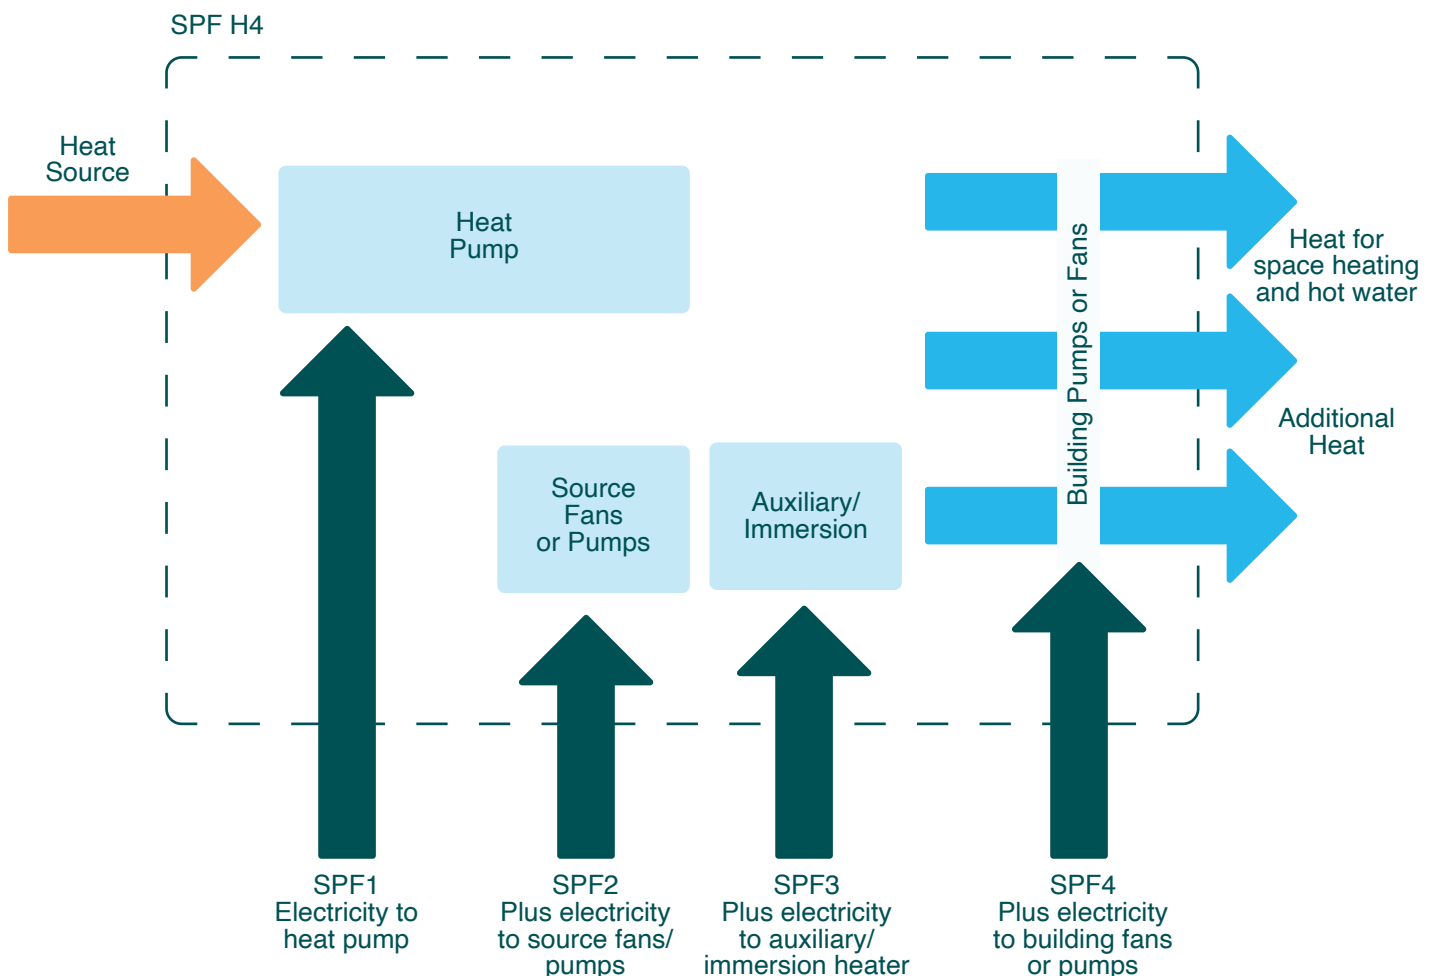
SPF H4

Heat Source

Heat Pump

Building Pumps or Fans

Heat for space heating and hot water

Additional Heat

Source Fans or Pumps

Auxiliary/ Immersion

SPF1
Electricity to heat pump

SPF2
Plus electricity to source fans/ pumps

SPF3
Plus electricity to auxiliary/ immersion heater

SPF4
Plus electricity to building fans or pumps